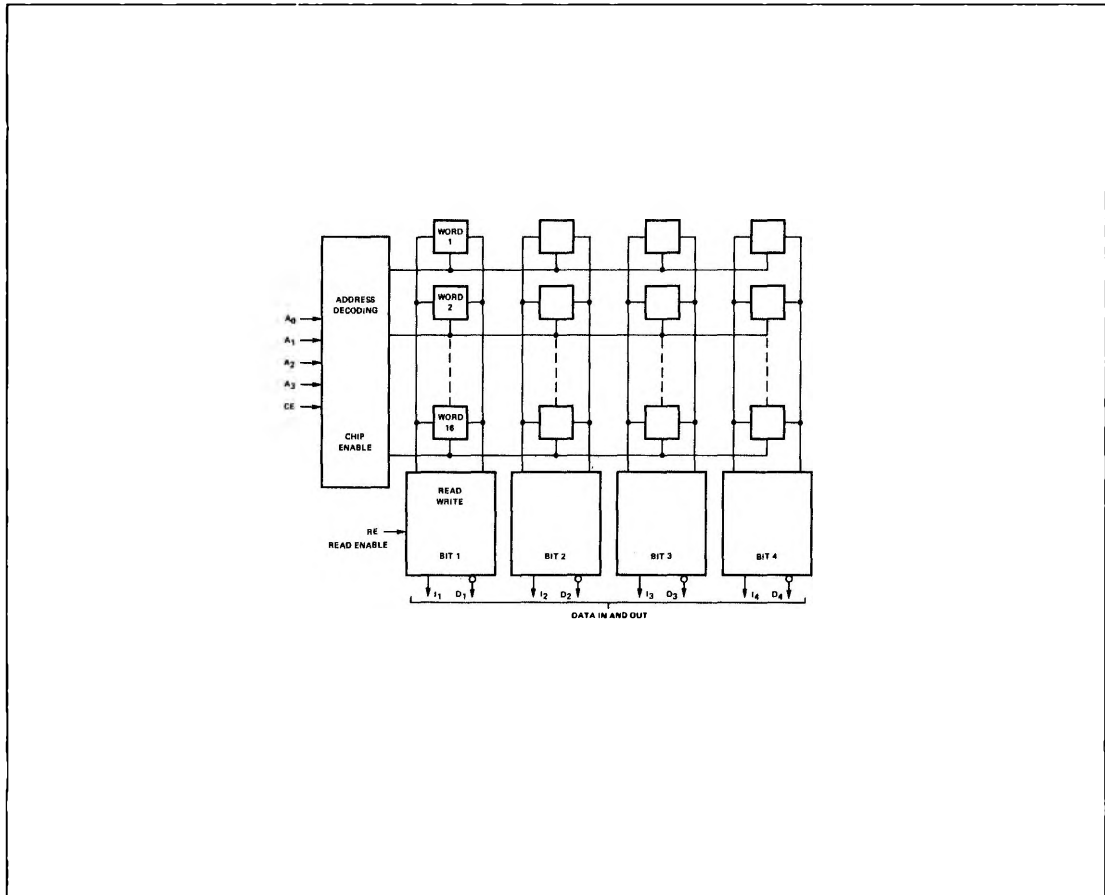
ADDRESS DECODING

$A_0$
$A_1$
$A_2$
$A_3$
CE

CHIP ENABLE

WORD 1

WORD 2

WORD 16

READ WRITE

RE
READ ENABLE

BIT 1
BIT 2
BIT 3
BIT 4

$I_1$ $D_1$
$I_2$ $D_2$
$I_3$ $D_3$
$I_4$ $D_4$

DATA IN AND OUT